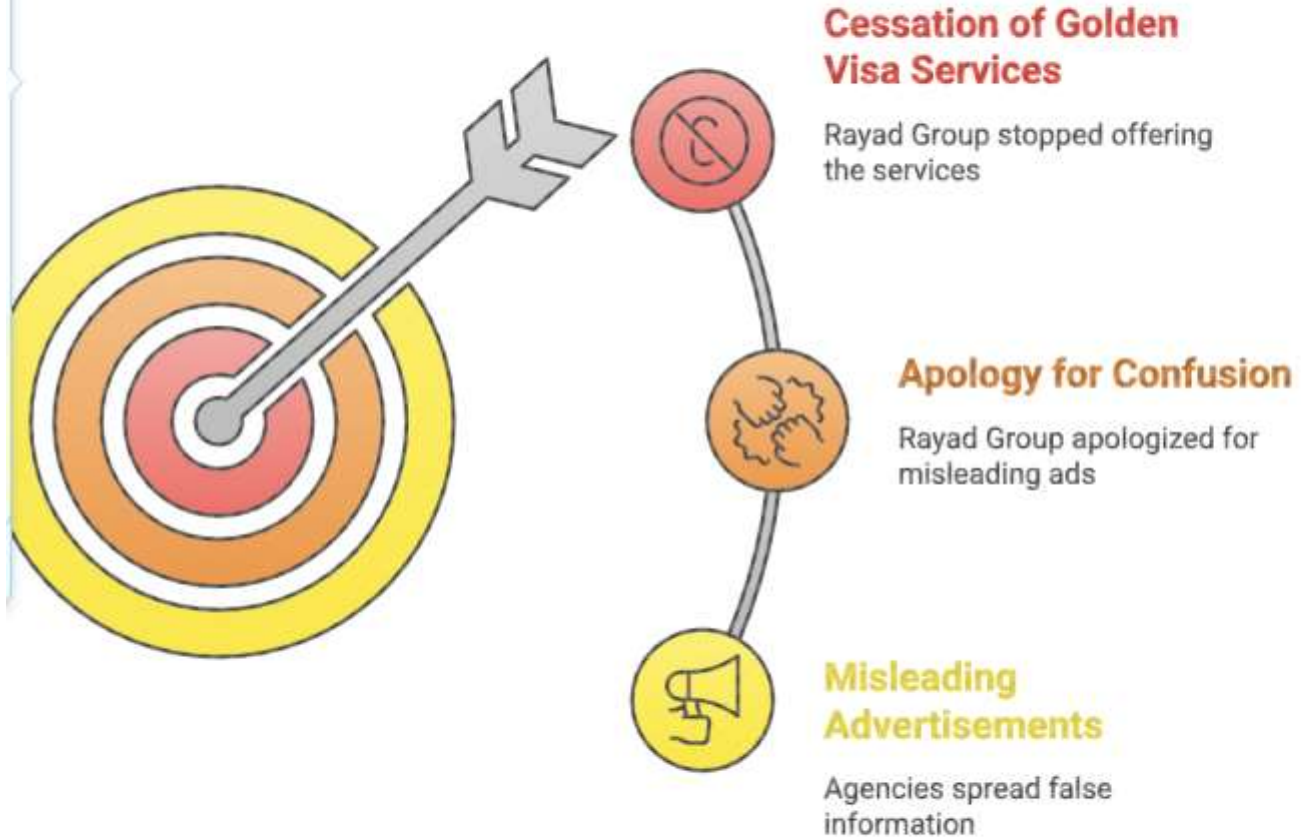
Cessation of Golden Visa Services

Rayad Group stopped offering the services

Apology for Confusion

Rayad Group apologized for misleading ads

Misleading Advertisements

Agencies spread false information